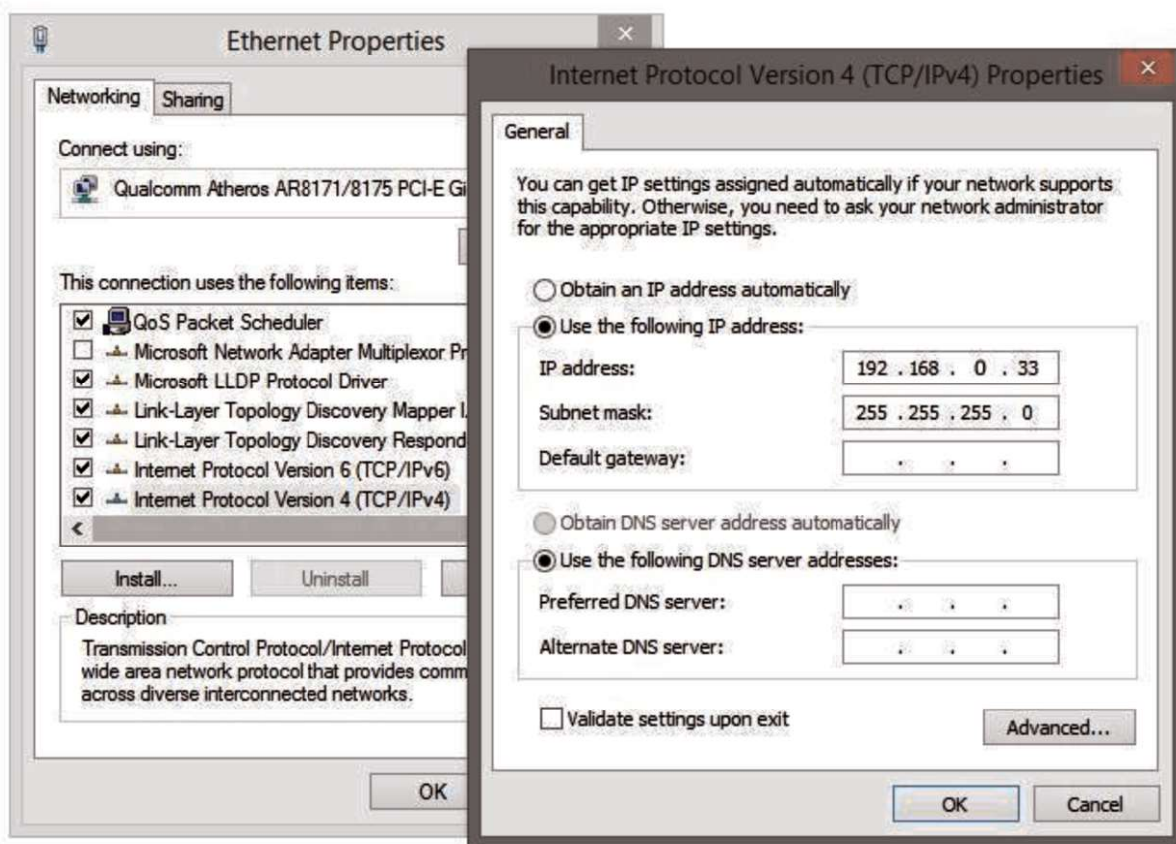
Ethernet Properties

×

Networking | Sharing

Connect using:

Qualcomm Atheros AR8171/8175 PCI-E Gi

This connection uses the following items:

☑ QoS Packet Scheduler
☐ Microsoft Network Adapter Multiplexor Pr
☑ Microsoft LLDP Protocol Driver
☑ Link-Layer Topology Discovery Mapper I
☑ Link-Layer Topology Discovery Respond
☑ Internet Protocol Version 6 (TCP/IPv6)
☑ Internet Protocol Version 4 (TCP/IPv4)

Install... | Uninstall

Description

Transmission Control Protocol/Internet Protocol wide area network protocol that provides comm across diverse interconnected networks.

OK

Internet Protocol Version 4 (TCP/IPv4) Properties

×

General

You can get IP settings assigned automatically if your network supports this capability. Otherwise, you need to ask your network administrator for the appropriate IP settings.

Obtain an IP address automatically

Use the following IP address:

IP address: 192 . 168 . 0 . 33

Subnet mask: 255 . 255 . 255 . 0

Default gateway: . . .

Obtain DNS server address automatically

Use the following DNS server addresses:

Preferred DNS server: . . .

Alternate DNS server: . . .

Validate settings upon exit

Advanced...

OK | Cancel